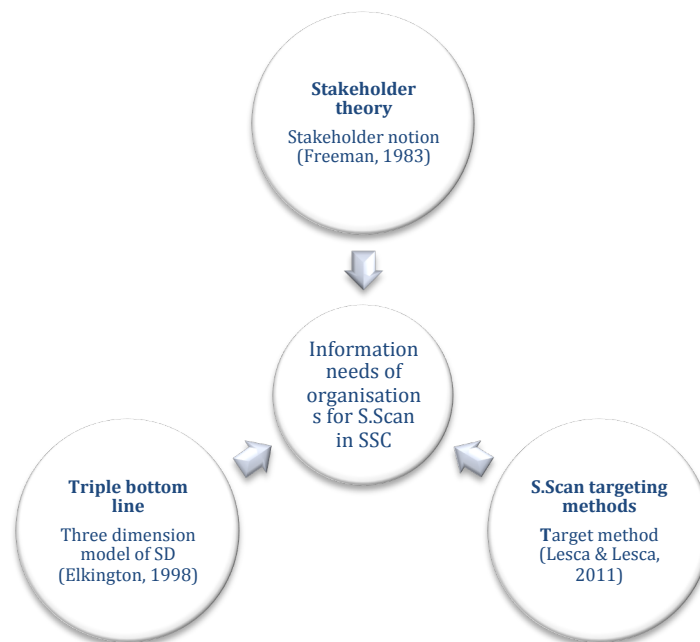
**Stakeholder theory**

Stakeholder notion (Freeman, 1983)

Information needs of organisations for S.Scan in SSC

**Triple bottom line**

Three dimension model of SD (Elkington, 1998)

**S.Scan targeting methods**

Target method (Lesca & Lesca, 2011)